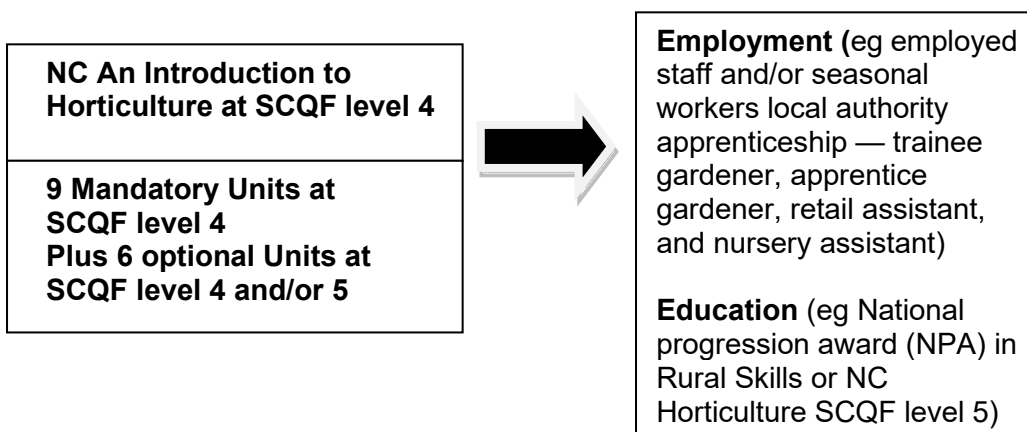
NC An Introduction to Horticulture at SCQF level 4

9 Mandatory Units at SCQF level 4
Plus 6 optional Units at SCQF level 4 and/or 5

Employment (eg employed staff and/or seasonal workers local authority apprenticeship — trainee gardener, apprentice gardener, retail assistant, and nursery assistant)

Education (eg National progression award (NPA) in Rural Skills or NC Horticulture SCQF level 5)